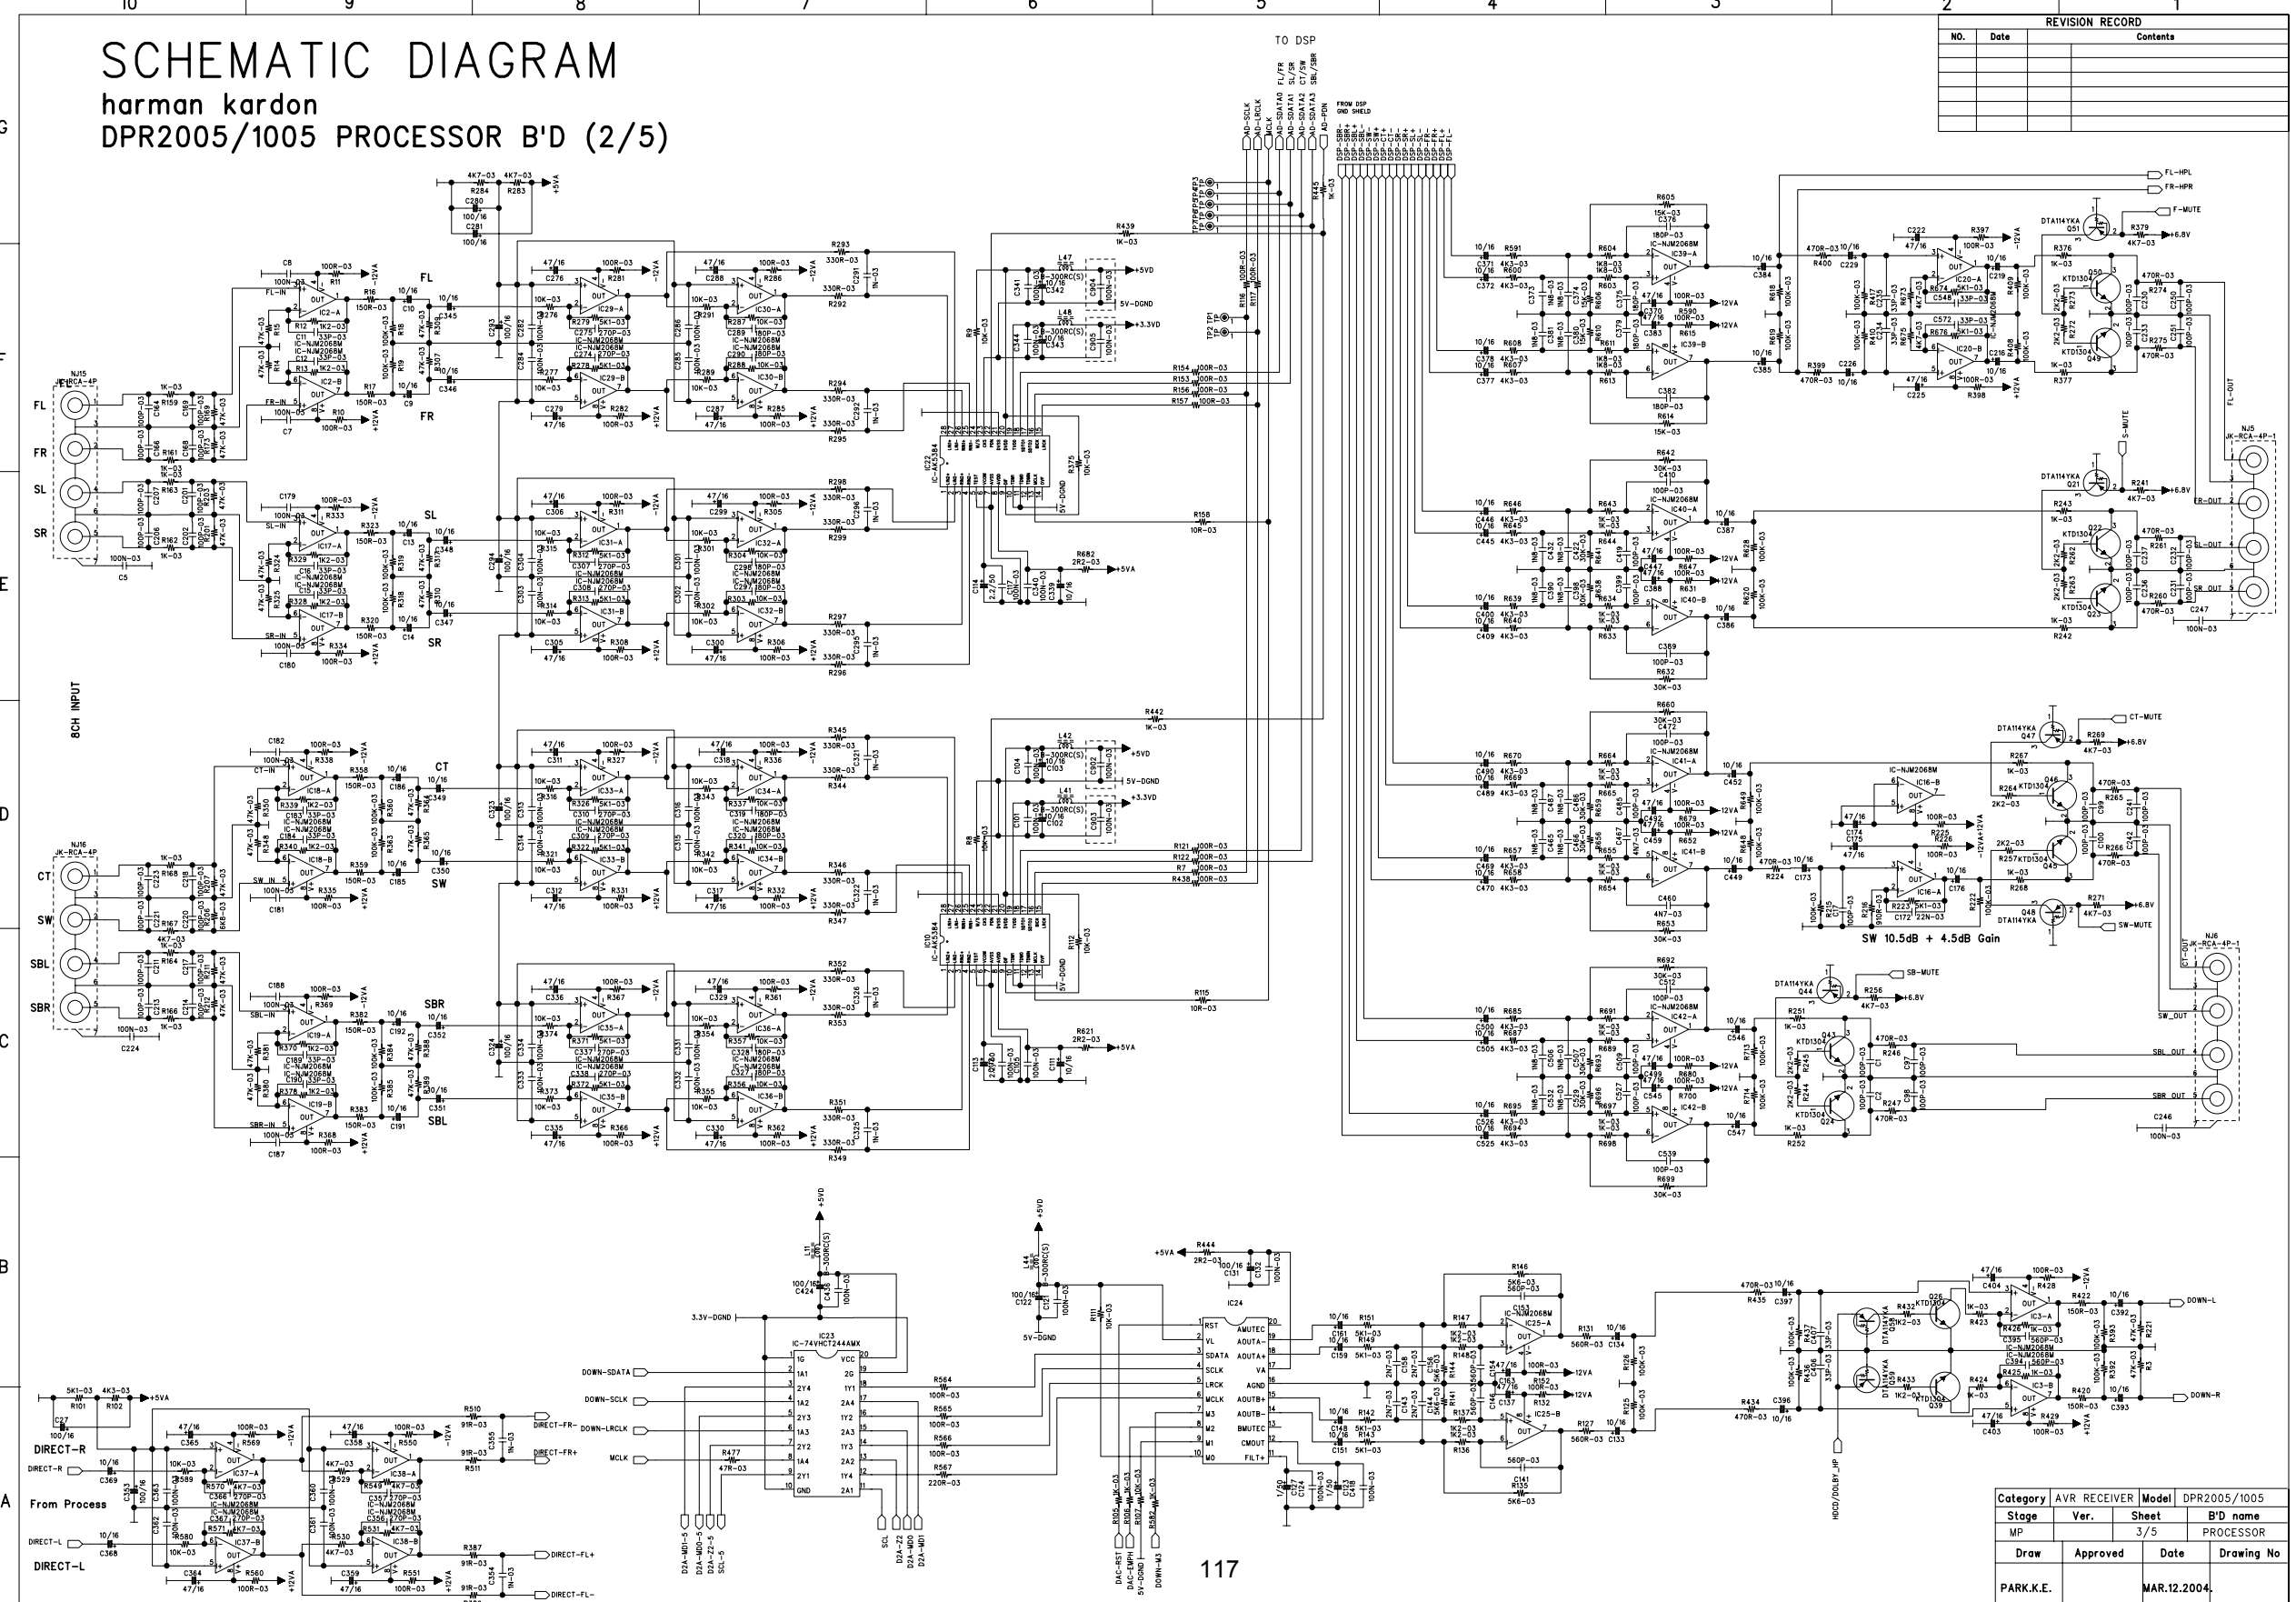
SCHEMATIC DIAGRAM
harman kardon
DPR2005/1005 PROCESSOR B'D (2/5)

REVISION RECORD

| NO. | Date | Contents |
|---|---|---|
| | | |

TO DSP

8CH INPUT

FL
FR
SL
SR
CT
SW
SBL
SBR

DIRECT-R
DIRECT-L
From Process

SW 10.5dB + 4.5dB Gain

FL-HPL
FR-HPR
F-MUTE
S-MUTE
CT-MUTE
SB-MUTE
SW-MUTE
DOWN-L
DOWN-R
DIRECT-FR-
DIRECT-FR+
DIRECT-FL+
DIRECT-FL-

117

| Category | AVR RECEIVER | Model | DPR2005/1005 |
|---|---|---|---|
| Stage | Ver. | Sheet | B'D name |
| MP | | 3/5 | PROCESSOR |
| Draw | Approved | Date | Drawing No |
| PARK.K.E. | | MAR.12.2004. | |